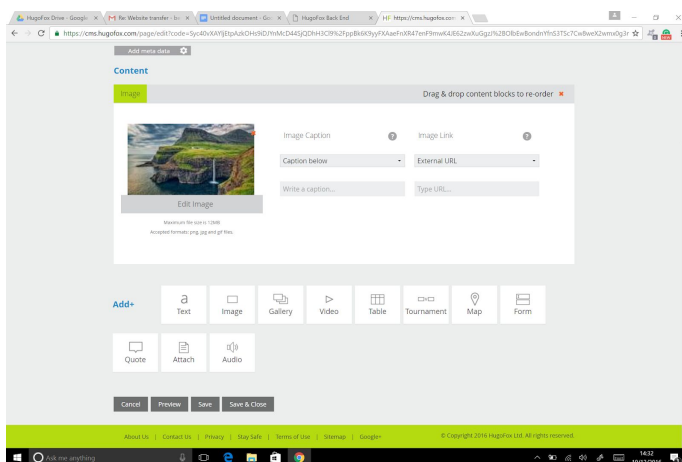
HugoFox Drive - Google × | Re: Website transfer - b × | Untitled document - Go × | HugoFox Back End × | HF https://cms.hugofox.com ×

https://cms.hugofox.com/page/edit?code=5yc40xXAYljEtpAzkOHs9iDJYnMcD44SjQDhH3Cl9%2FppBk6K9yyFXAaeFnXR47enF9mwK4J662zwXuGgzI%2BOlbEwBondnYfn53T5c7CwBweX2wmx0g3r

Add meta data

Content

Image

Drag & drop content blocks to re-order ×

Image Caption

Image Link

Caption below

External URL

Write a caption...

Type URL...

Edit Image

Maximum file size is 12MB

Accepted formats: png, jpg and gif files.

Add+

Text

Image

Gallery

Video

Table

Tournament

Map

Form

Quote

Attach

Audio

Cancel

Preview

Save

Save & Close

About Us | Contact Us | Privacy | Stay Safe | Terms of Use | Sitemap | Google+

© Copyright 2016 HugoFox Ltd. All rights reserved.

Ask me anything

14:32